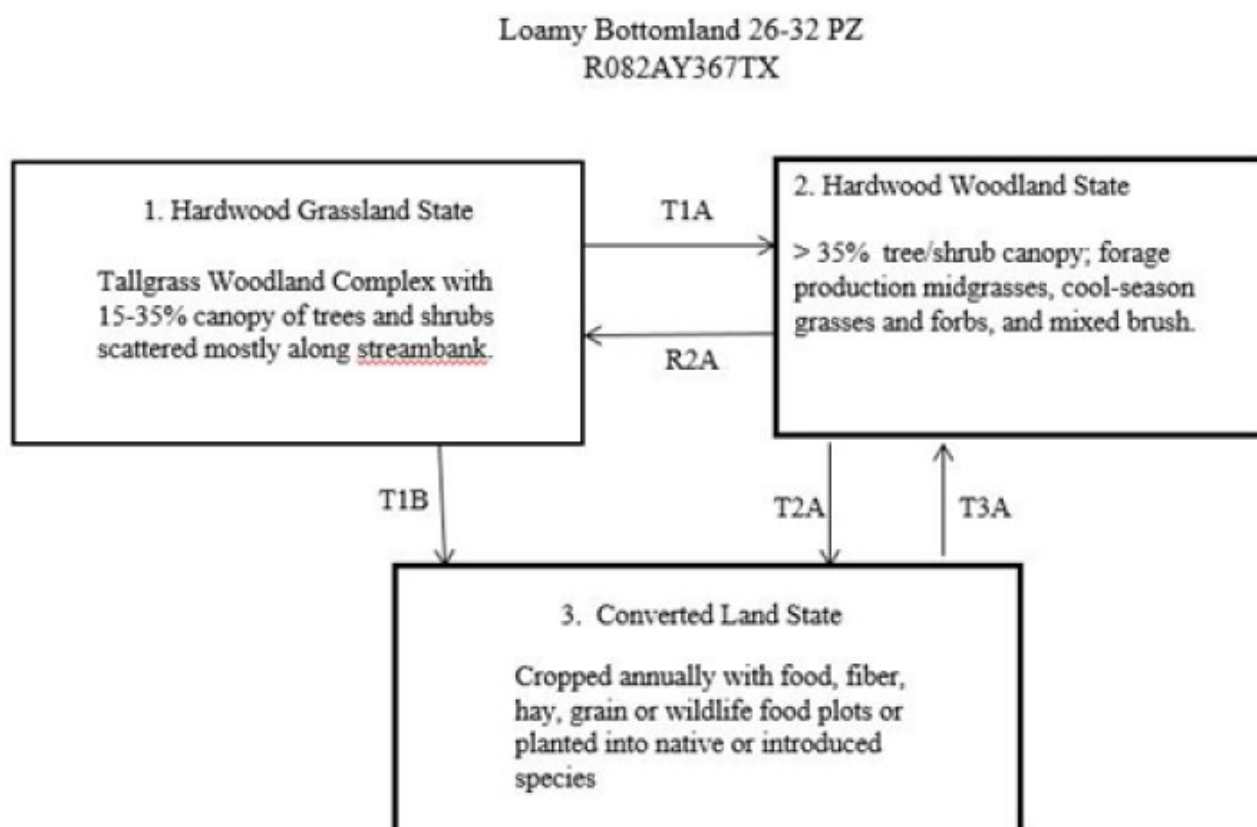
Loamy Bottomland 26-32 PZ
R082AY367TX

1. Hardwood Grassland State

Tallgrass Woodland Complex with 15-35% canopy of trees and shrubs scattered mostly along streambank.

T1A

R2A

2. Hardwood Woodland State

> 35% tree/shrub canopy; forage production midgrasses, cool-season grasses and forbs, and mixed brush.

T1B

T2A

T3A

3. Converted Land State

Cropped annually with food, fiber, hay, grain or wildlife food plots or planted into native or introduced species